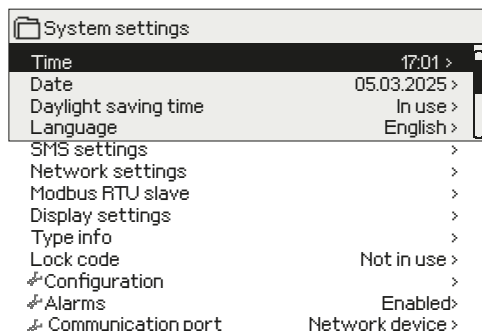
System settings

Time 17:01 >
Date 05.03.2025 >
Daylight saving time In use >
Language English >
SMS settings >
Network settings >
Modbus RTU slave >
Display settings >
Type info >
Lock code Not in use >
Configuration >
Alarms Enabled>
Communication port Network device >